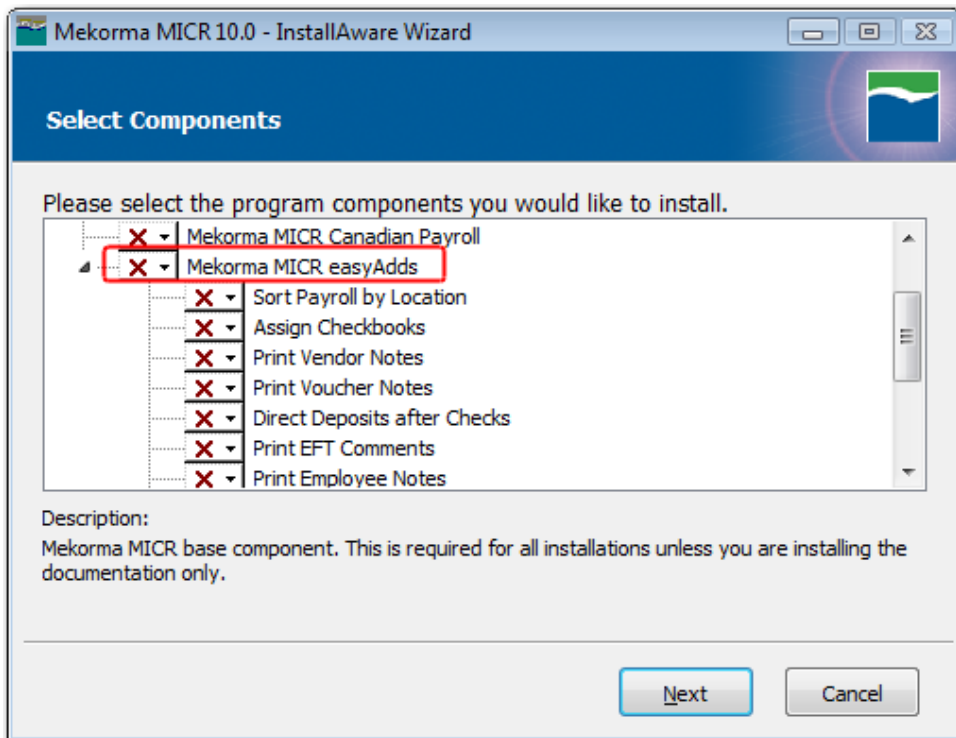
Mekorma MICR 10.0 - InstallAware Wizard

Select Components

Please select the program components you would like to install.

Mekorma MICR Canadian Payroll
Mekorma MICR easyAdds
Sort Payroll by Location
Assign Checkbooks
Print Vendor Notes
Print Voucher Notes
Direct Deposits after Checks
Print EFT Comments
Print Employee Notes

Description:
Mekorma MICR base component. This is required for all installations unless you are installing the documentation only.

Next
Cancel